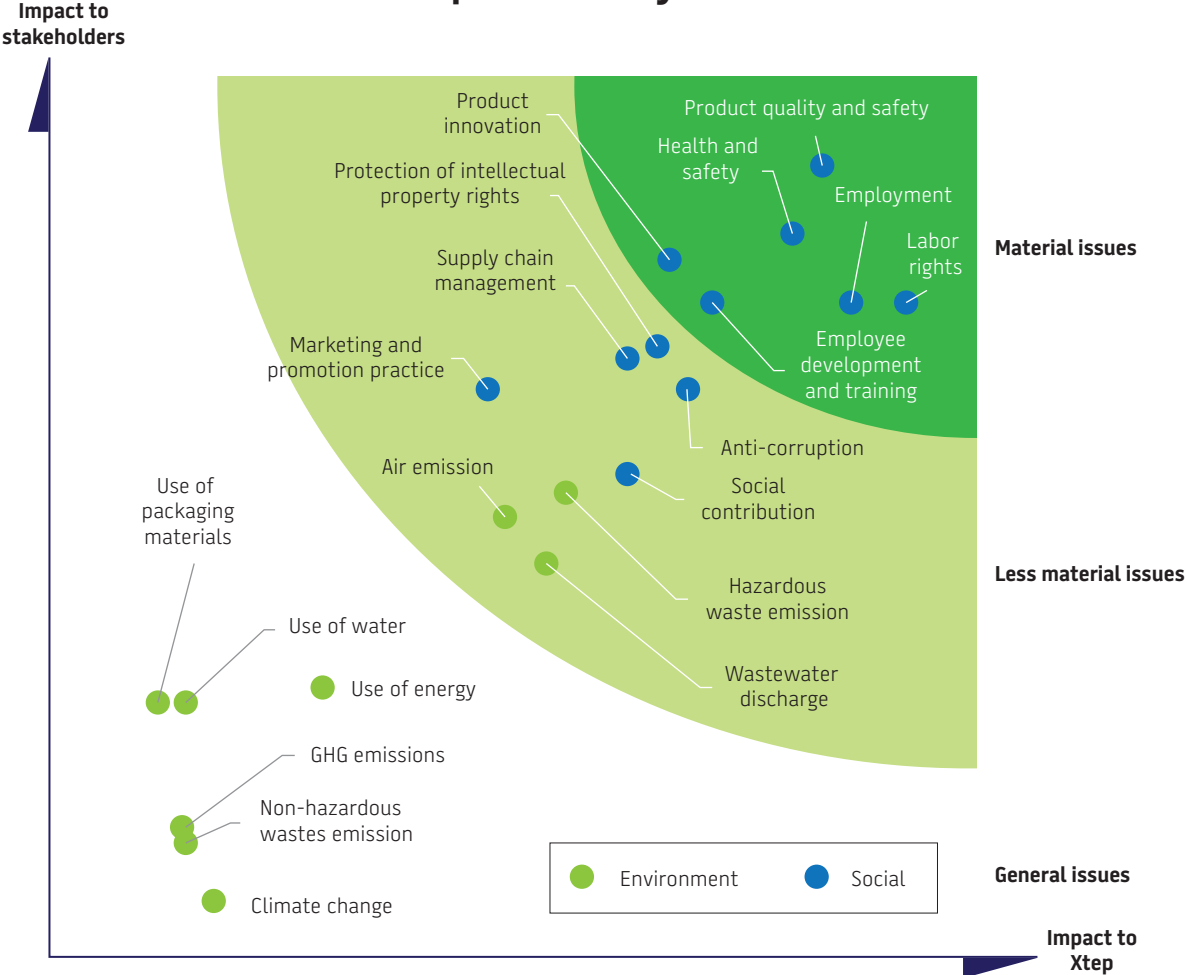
Impact to stakeholders

Product innovation

Product quality and safety

Health and safety

Protection of intellectual property rights

Employment

Labor rights

Material issues

Supply chain management

Marketing and promotion practice

Employee development and training

Anti-corruption

Air emission

Social contribution

Use of packaging materials

Less material issues

Hazardous waste emission

Use of water

Wastewater discharge

Use of energy

GHG emissions

Non-hazardous wastes emission

Environment

Social

General issues

Climate change

Impact to Xtep